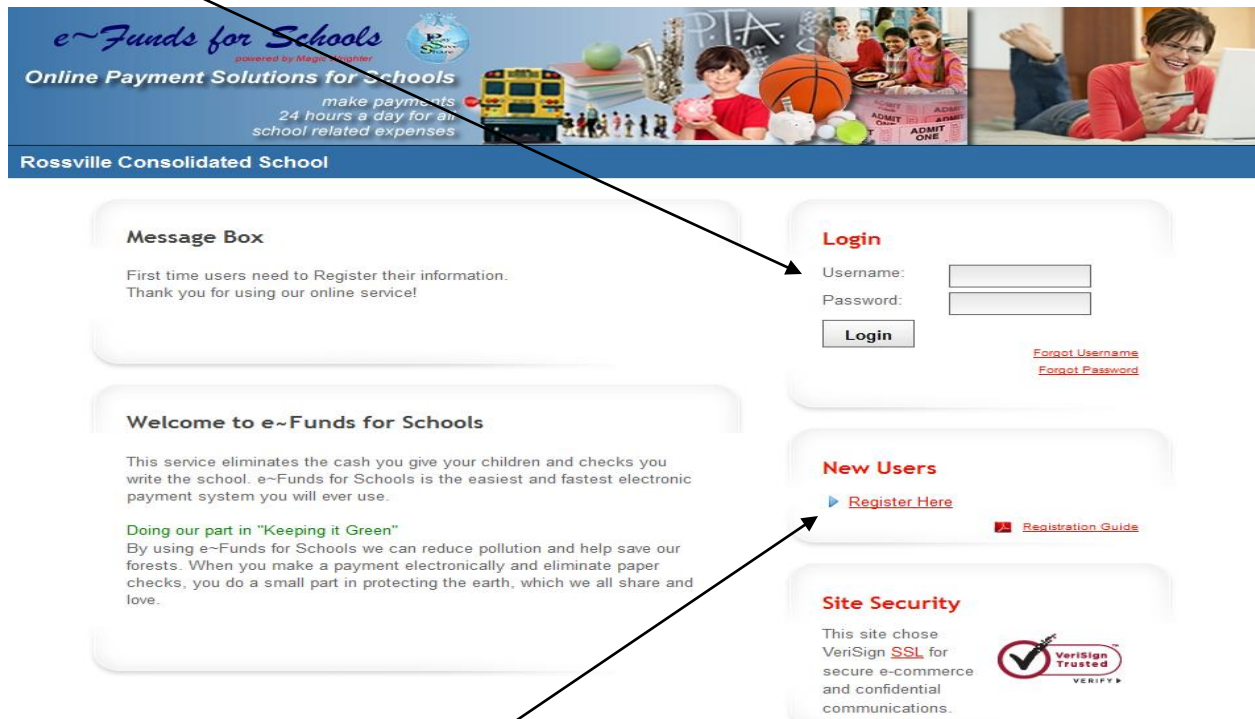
e~Funds for Schools
powered by Magic Weighter
Pay Save Share
Online Payment Solutions for Schools
make payments 24 hours a day for all school related expenses
P.T.A.
ADMIT ONE
ADMIT ONE

Rossville Consolidated School

Message Box

First time users need to Register their information.
Thank you for using our online service!

Welcome to e~Funds for Schools

This service eliminates the cash you give your children and checks you write the school. e~Funds for Schools is the easiest and fastest electronic payment system you will ever use.

Doing our part in "Keeping it Green"
By using e~Funds for Schools we can reduce pollution and help save our forests. When you make a payment electronically and eliminate paper checks, you do a small part in protecting the earth, which we all share and love.

Login

Username:
Password:
Login
Forgot Username
Forgot Password

New Users

Register Here
Registration Guide

Site Security

This site chose VeriSign SSL for secure e-commerce and confidential communications.

VeriSign Trusted
VERIFY